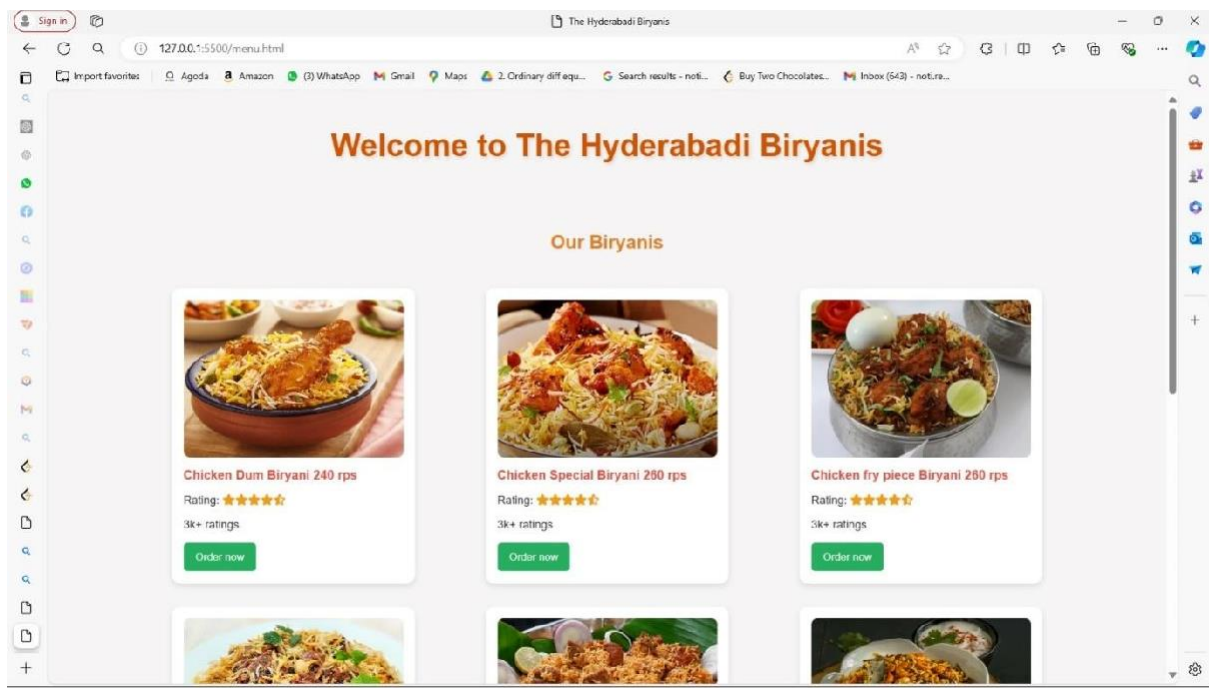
Sign in
The Hyderabadi Biryanis
127.0.0.1:5500/menu.html
Import favorites | Agoda Amazon (3) WhatsApp Gmail Maps 2. Ordinary diff equ... Search results - noti... Buy Two Chocolates... Inbox (643) - noti.re...

Welcome to The Hyderabadi Biryanis

Our Biryanis

Chicken Dum Biryani 240 rps
Rating: ★★★★★
3k+ ratings
Order now

Chicken Special Biryani 260 rps
Rating: ★★★★★
3k+ ratings
Order now

Chicken fry piece Biryani 260 rps
Rating: ★★★★★
3k+ ratings
Order now